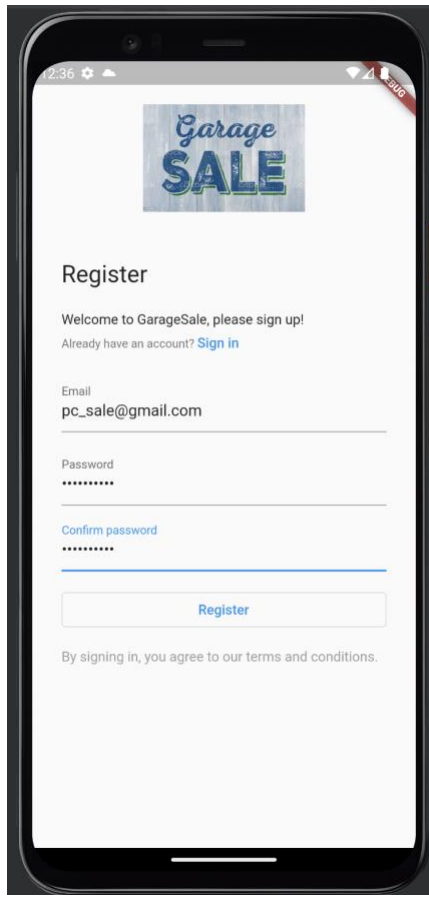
12:36

DEBUG

Garage SALE

Register

Welcome to GarageSale, please sign up!

Already have an account? Sign in

Email
pc_sale@gmail.com

Password
••••••••••

Confirm password
••••••••••

Register

By signing in, you agree to our terms and conditions.